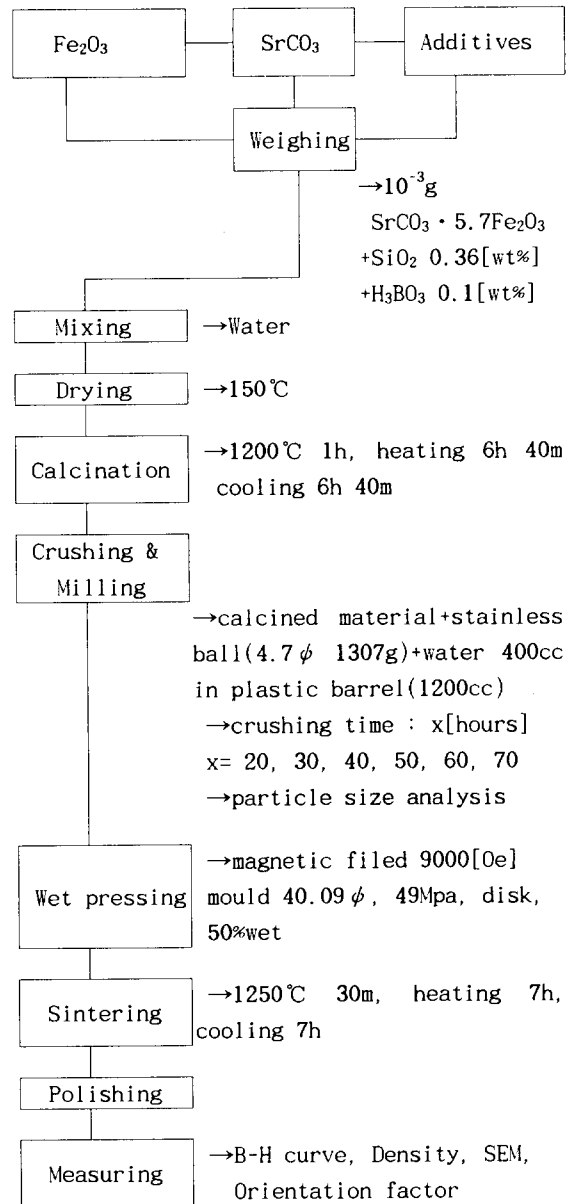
$Fe_2O_3$

$SrCO_3$

Additives

Weighing

$\rightarrow 10^{-3}$g
$SrCO_3 \cdot 5.7Fe_2O_3$
$+SiO_2$ 0.36[wt%]
$+H_3BO_3$ 0.1[wt%]

Mixing $\rightarrow$Water

Drying $\rightarrow$150℃

Calcination $\rightarrow$1200℃ 1h, heating 6h 40m cooling 6h 40m

Crushing & Milling

$\rightarrow$calcined material+stainless ball(4.7$\phi$ 1307g)+water 400cc in plastic barrel(1200cc)
$\rightarrow$crushing time : x[hours]
x= 20, 30, 40, 50, 60, 70
$\rightarrow$particle size analysis

Wet pressing $\rightarrow$magnetic filed 9000[Oe] mould 40.09$\phi$, 49Mpa, disk, 50%wet

Sintering $\rightarrow$1250℃ 30m, heating 7h, cooling 7h

Polishing

Measuring $\rightarrow$B-H curve, Density, SEM, Orientation factor